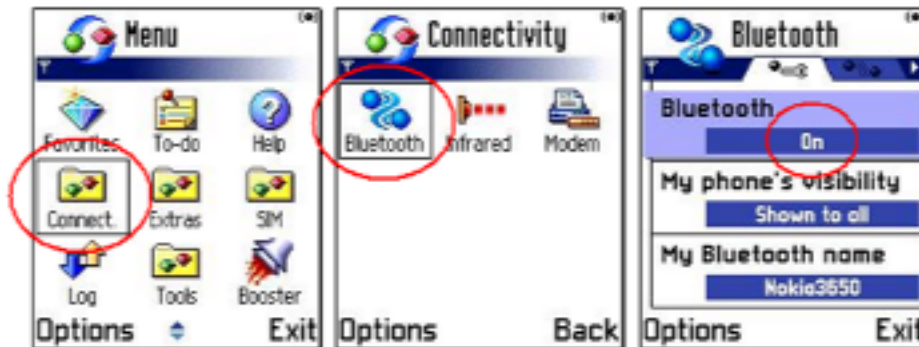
Menu

Favorites
To-do
Help
Connect.
Extras
SIM
Log
Tools
Booster

Options Exit

Connectivity

Bluetooth
Infrared
Modem

Options Back

Bluetooth

Bluetooth
On
My phone's visibility
Shown to all
My Bluetooth name
Nokia3650

Options Exit